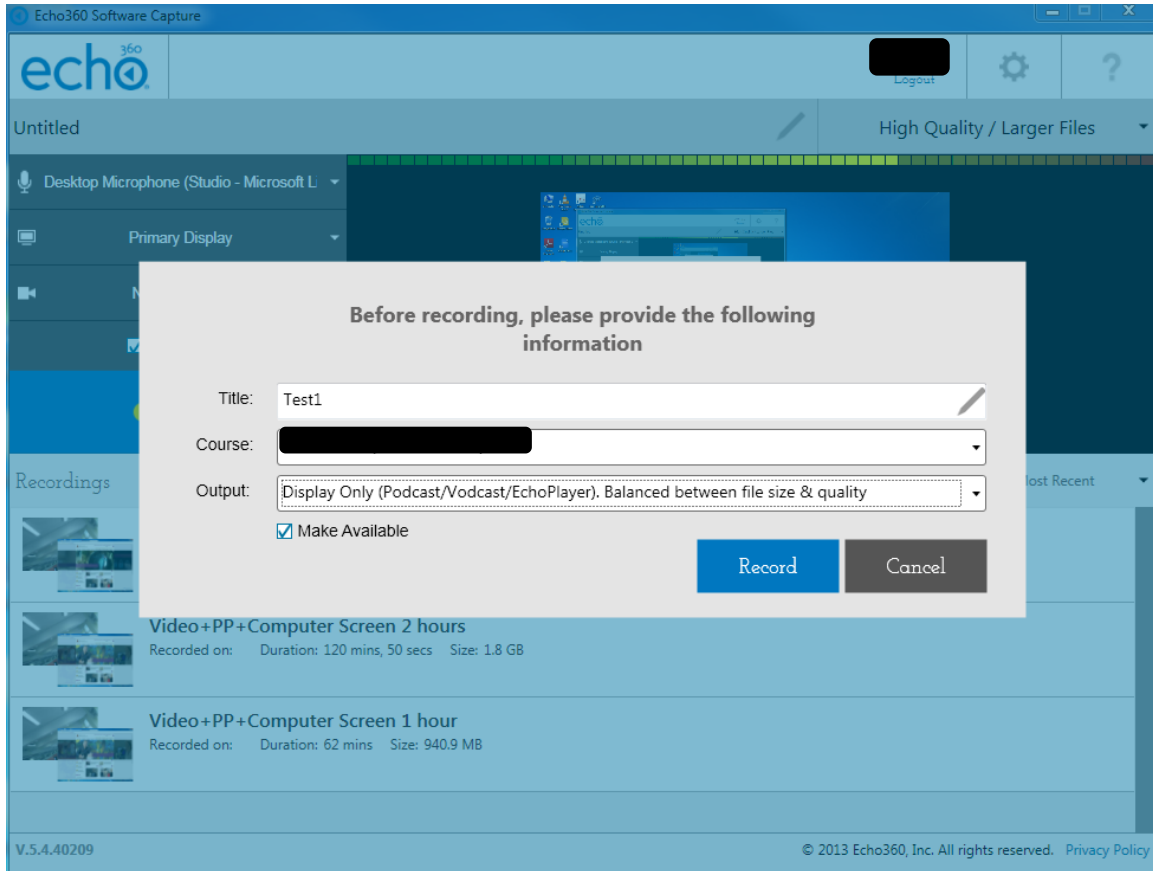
Echo360 Software Capture

echo360

Logout

?

Untitled

High Quality / Larger Files

Desktop Microphone (Studio - Microsoft L

Primary Display

N

Recordings

Most Recent

Before recording, please provide the following information

Title: Test1

Course: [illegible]

Output: Display Only (Podcast/Vodcast/EchoPlayer). Balanced between file size & quality

Make Available

Record

Cancel

Video+PP+Computer Screen 2 hours
Recorded on: Duration: 120 mins, 50 secs Size: 1.8 GB

Video+PP+Computer Screen 1 hour
Recorded on: Duration: 62 mins Size: 940.9 MB

V.5.4.40209

© 2013 Echo360, Inc. All rights reserved. Privacy Policy